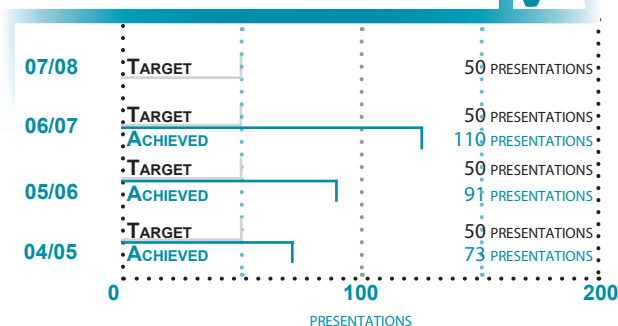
07/08 TARGET 50 PRESENTATIONS

06/07 TARGET 50 PRESENTATIONS
ACHIEVED 110 PRESENTATIONS

05/06 TARGET 50 PRESENTATIONS
ACHIEVED 91 PRESENTATIONS

04/05 TARGET 50 PRESENTATIONS
ACHIEVED 73 PRESENTATIONS

0 100 200
PRESENTATIONS